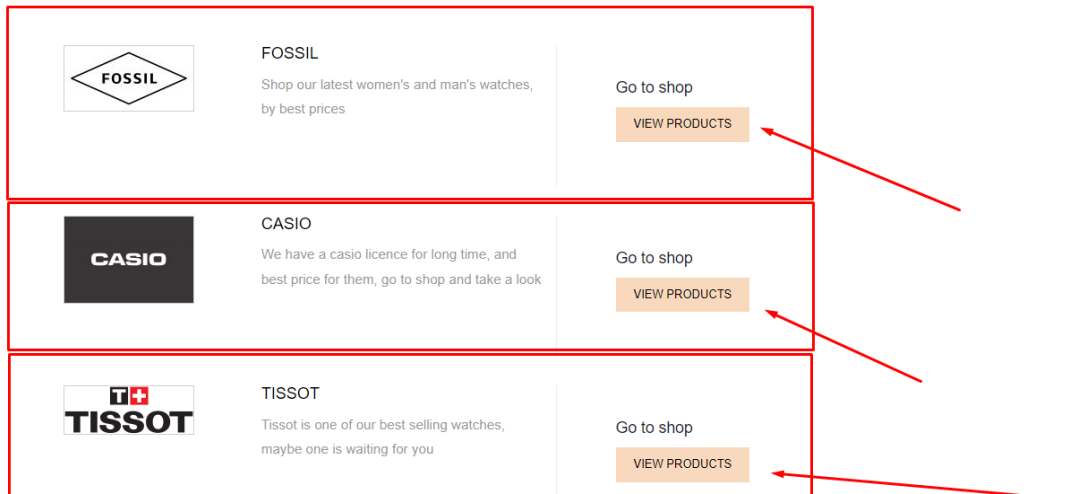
FOSSIL

FOSSIL

Shop our latest women's and man's watches, by best prices

Go to shop

VIEW PRODUCTS

CASIO

CASIO

We have a casio licence for long time, and best price for them, go to shop and take a look

Go to shop

VIEW PRODUCTS

T+ TISSOT

TISSOT

Tissot is one of our best selling watches, maybe one is waiting for you

Go to shop

VIEW PRODUCTS